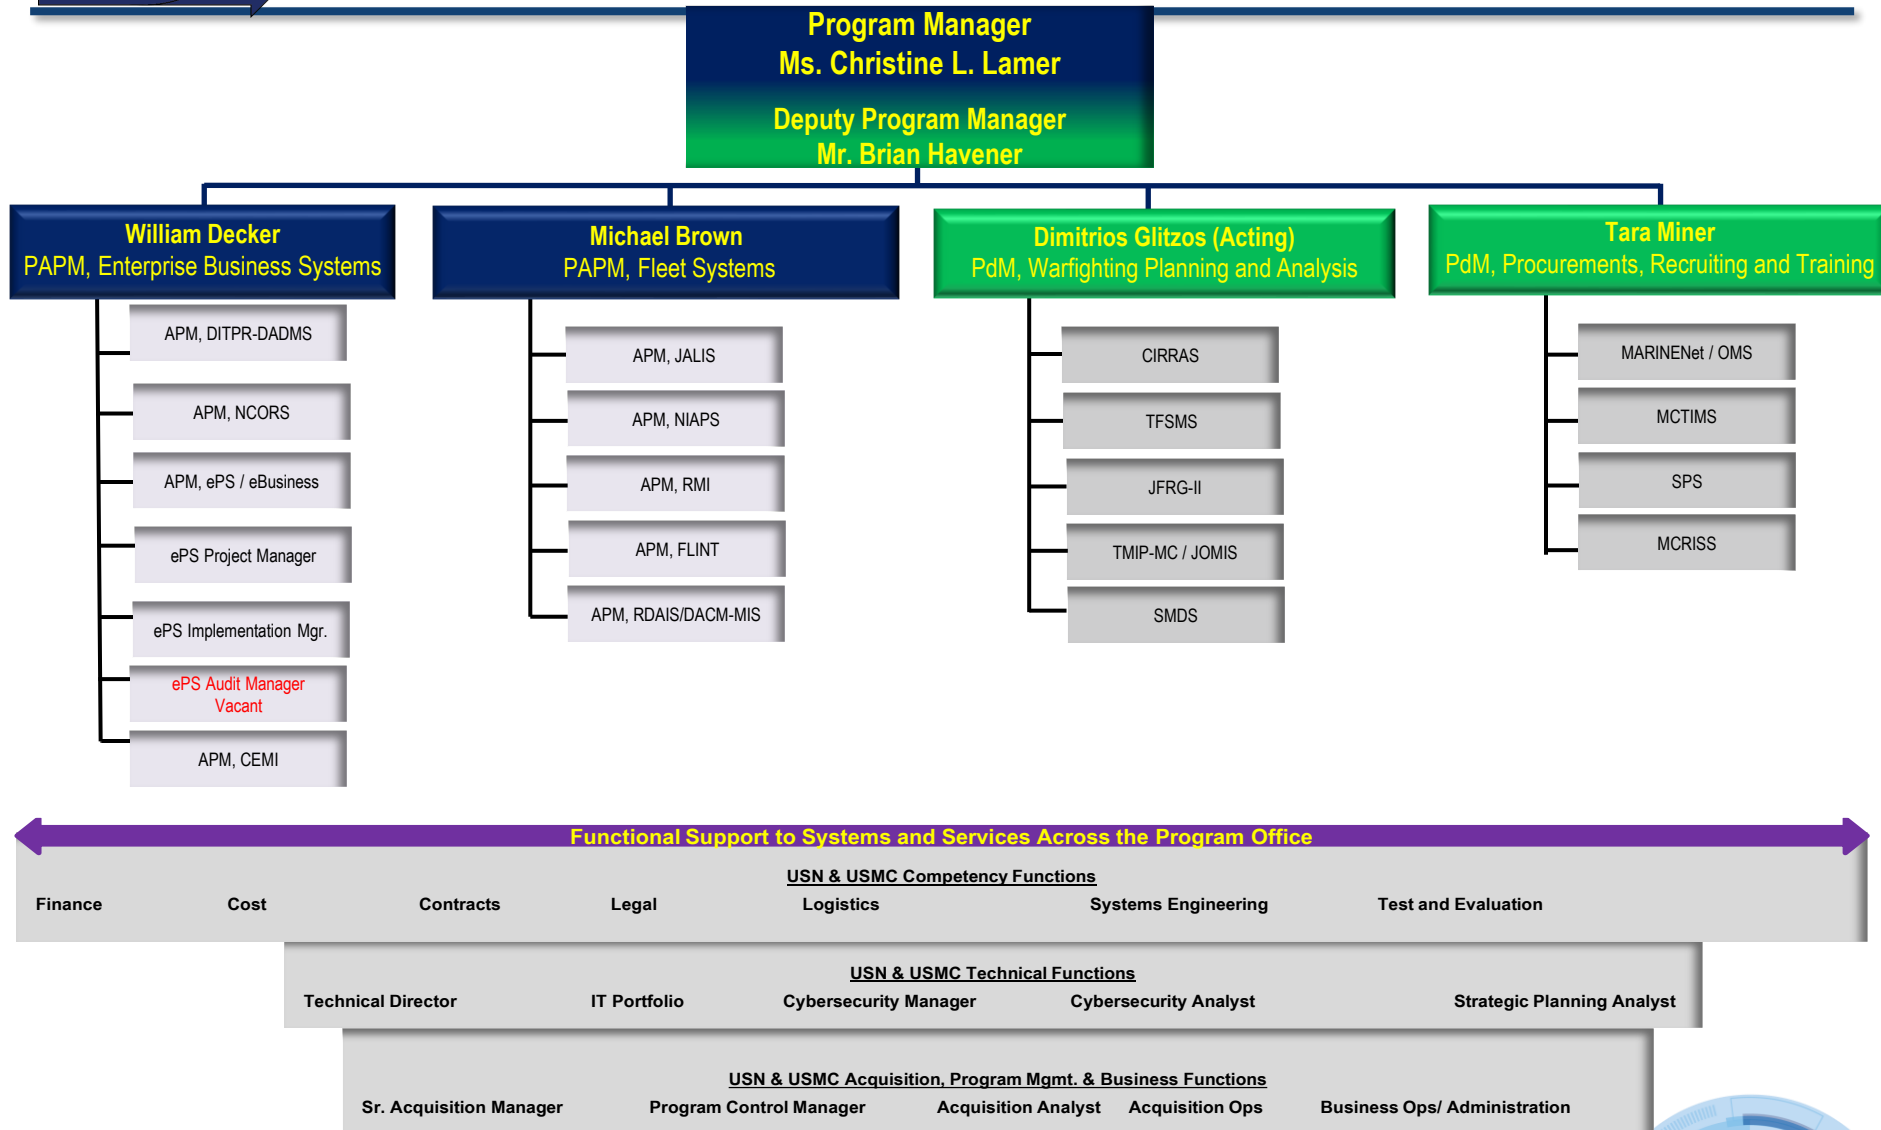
Program Manager
Ms. Christine L. Lamer

Deputy Program Manager
Mr. Brian Havener

William Decker
PAPM, Enterprise Business Systems

APM, DITPR-DADMS

APM, NCORS

APM, ePS / eBusiness

ePS Project Manager

ePS Implementation Mgr.

ePS Audit Manager
Vacant

APM, CEMI

Michael Brown
PAPM, Fleet Systems

APM, JALIS

APM, NIAPS

APM, RMI

APM, FLINT

APM, RDAIS/DACM-MIS

Dimitrios Glitzos (Acting)
PdM, Warfighting Planning and Analysis

CIRRAS

TFSMS

JFRG-II

TMIP-MC / JOMIS

SMDS

Tara Miner
PdM, Procurements, Recruiting and Training

MARINENet / OMS

MCTIMS

SPS

MCRISS

Functional Support to Systems and Services Across the Program Office

USN & USMC Competency Functions

Finance Cost Contracts Legal Logistics Systems Engineering Test and Evaluation

USN & USMC Technical Functions

Technical Director IT Portfolio Cybersecurity Manager Cybersecurity Analyst Strategic Planning Analyst

USN & USMC Acquisition, Program Mgmt. & Business Functions

Sr. Acquisition Manager Program Control Manager Acquisition Analyst Acquisition Ops Business Ops/ Administration